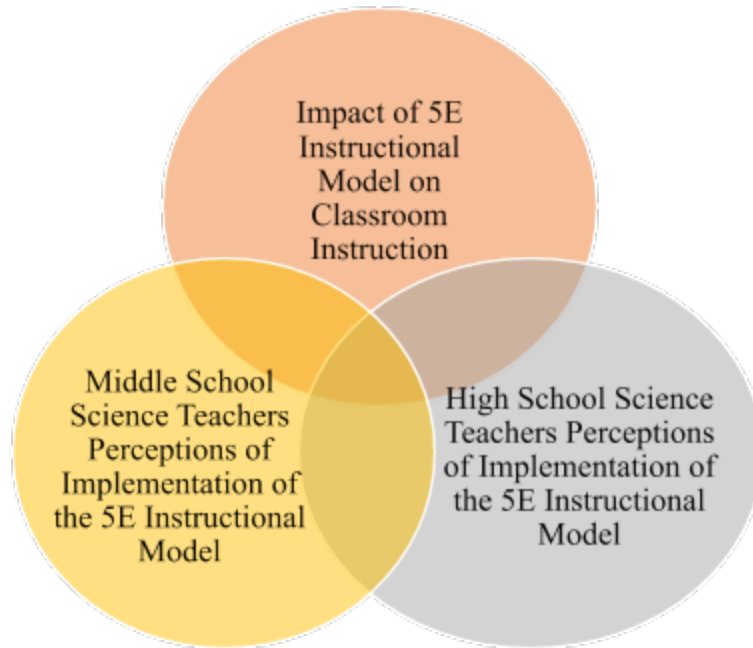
Impact of 5E Instructional Model on Classroom Instruction

Middle School Science Teachers Perceptions of Implementation of the 5E Instructional Model

High School Science Teachers Perceptions of Implementation of the 5E Instructional Model